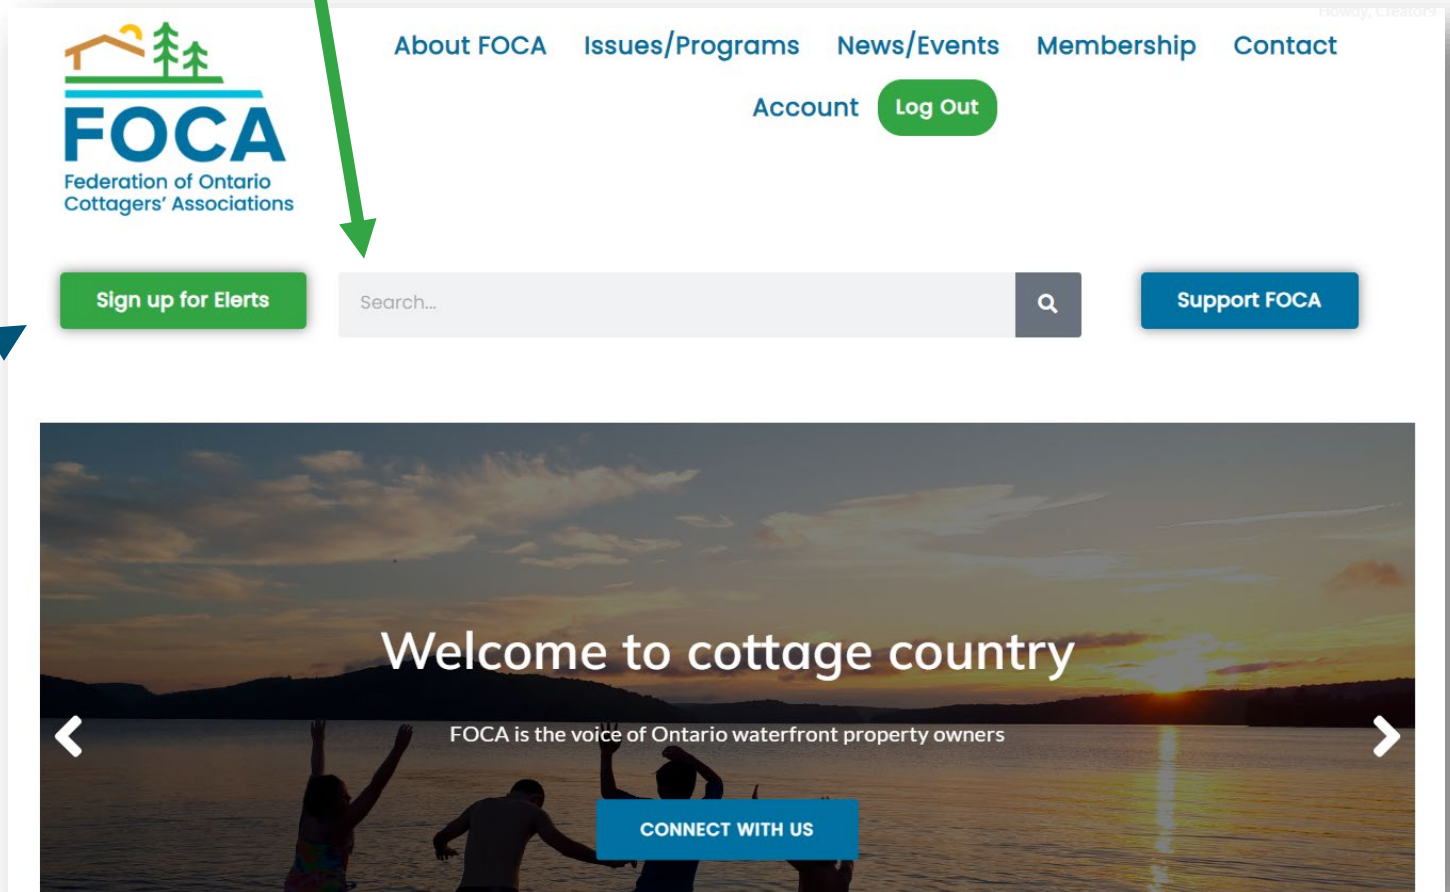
Howdy, Creator

FOCA
Federation of Ontario Cottagers' Associations

About FOCA Issues/Programs News/Events Membership Contact

Account Log Out

Sign up for Elerts

Search...

Support FOCA

Welcome to cottage country

FOCA is the voice of Ontario waterfront property owners

CONNECT WITH US